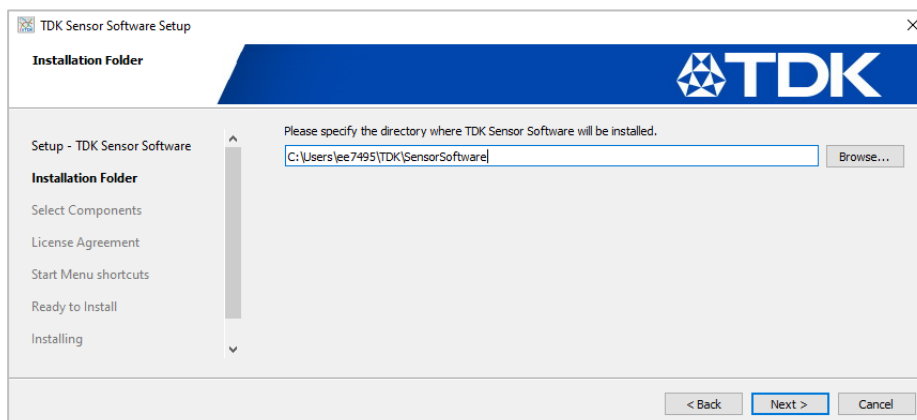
TDK Sensor Software Setup

Installation Folder

TDK

Setup - TDK Sensor Software
Installation Folder
Select Components
License Agreement
Start Menu shortcuts
Ready to Install
Installing

Please specify the directory where TDK Sensor Software will be installed.

C:\Users\ee7495\TDK\SensorSoftware

Browse...

< Back
Next >
Cancel